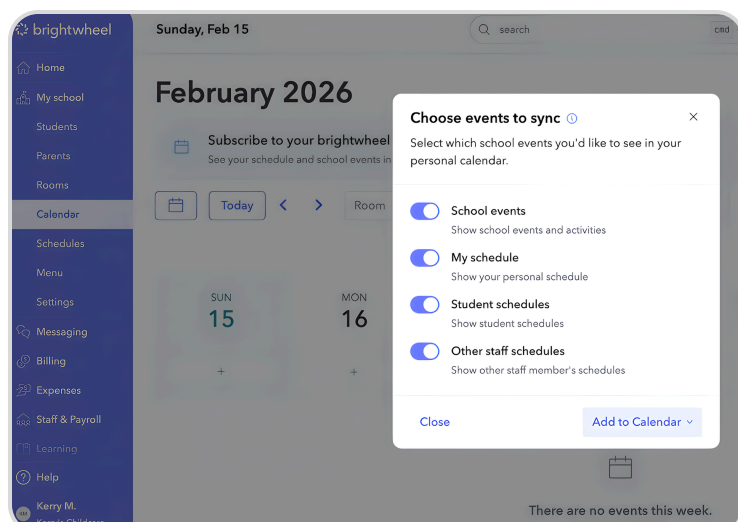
brightwheel

Home
My school
Students
Parents
Rooms
Calendar
Schedules
Menu
Settings
Messaging
Billing
Expenses
Staff & Payroll
Learning
Help
Kerry M.
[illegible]

Sunday, Feb 15

search
cmd

February 2026

Subscribe to your brightwheel
See your schedule and school events in

Today
Room

SUN
15
+

MON
16
+

There are no events this week.

Choose events to sync
Select which school events you'd like to see in your personal calendar.

School events
Show school events and activities

My schedule
Show your personal schedule

Student schedules
Show student schedules

Other staff schedules
Show other staff member's schedules

Close
Add to Calendar